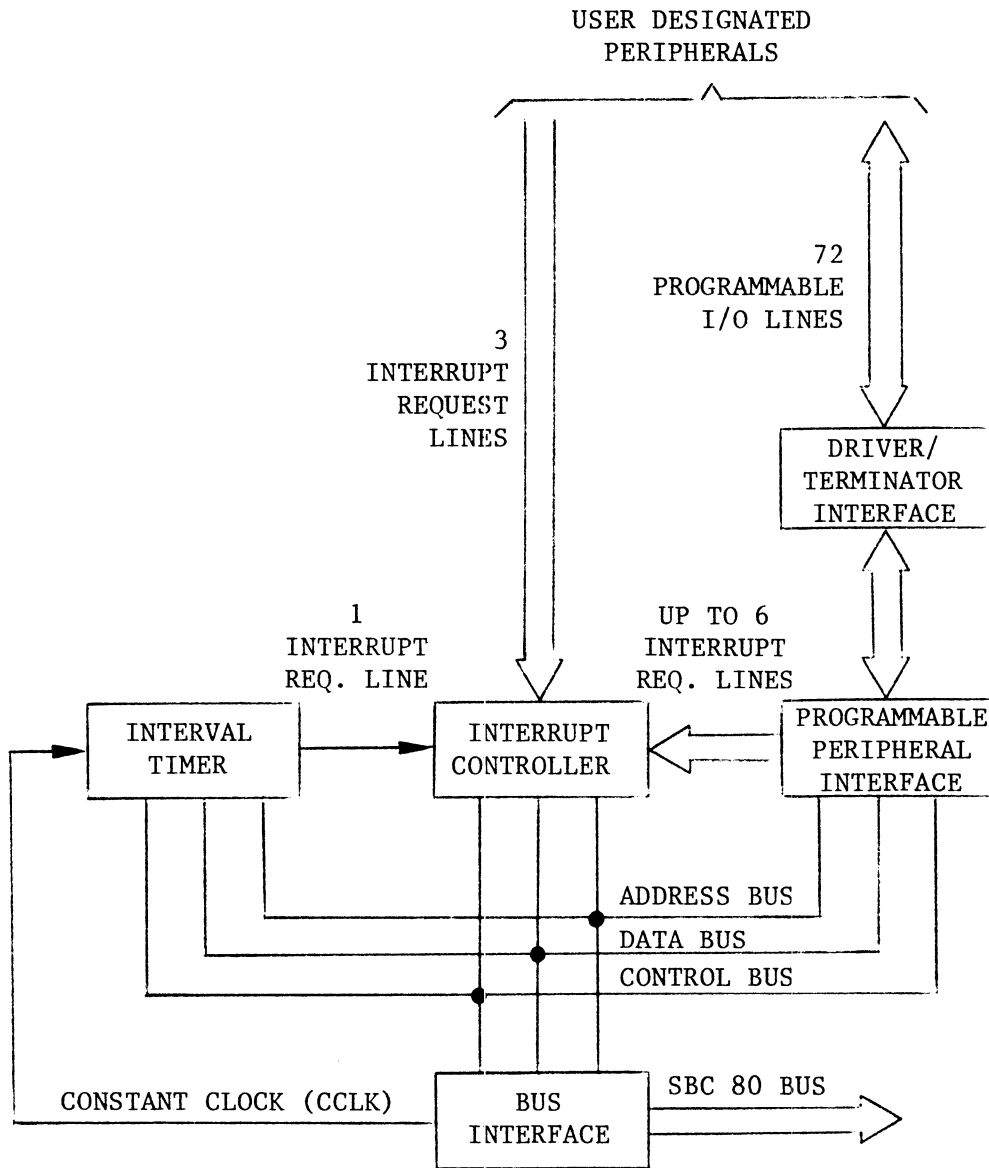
USER DESIGNATED PERIPHERALS

72 PROGRAMMABLE I/O LINES

3 INTERRUPT REQUEST LINES

DRIVER/ TERMINATOR INTERFACE

1 INTERRUPT REQ. LINE

UP TO 6 INTERRUPT REQ. LINES

INTERVAL TIMER

INTERRUPT CONTROLLER

PROGRAMMABLE PERIPHERAL INTERFACE

ADDRESS BUS

DATA BUS

CONTROL BUS

CONSTANT CLOCK (CCLK)

BUS INTERFACE

SBC 80 BUS